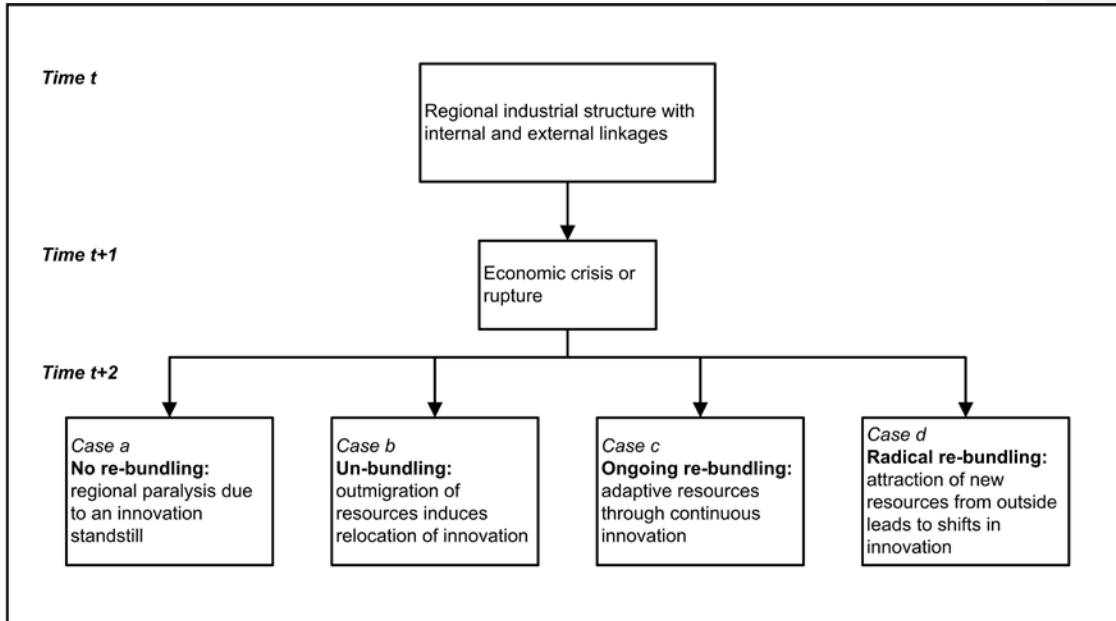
Time t

Regional industrial structure with internal and external linkages

Time t+1

Economic crisis or rupture

Time t+2

Case a
No re-bundling:
regional paralysis due to an innovation standstill

Case b
Un-bundling:
outmigration of resources induces relocation of innovation

Case c
Ongoing re-bundling:
adaptive resources through continuous innovation

Case d
Radical re-bundling:
attraction of new resources from outside leads to shifts in innovation